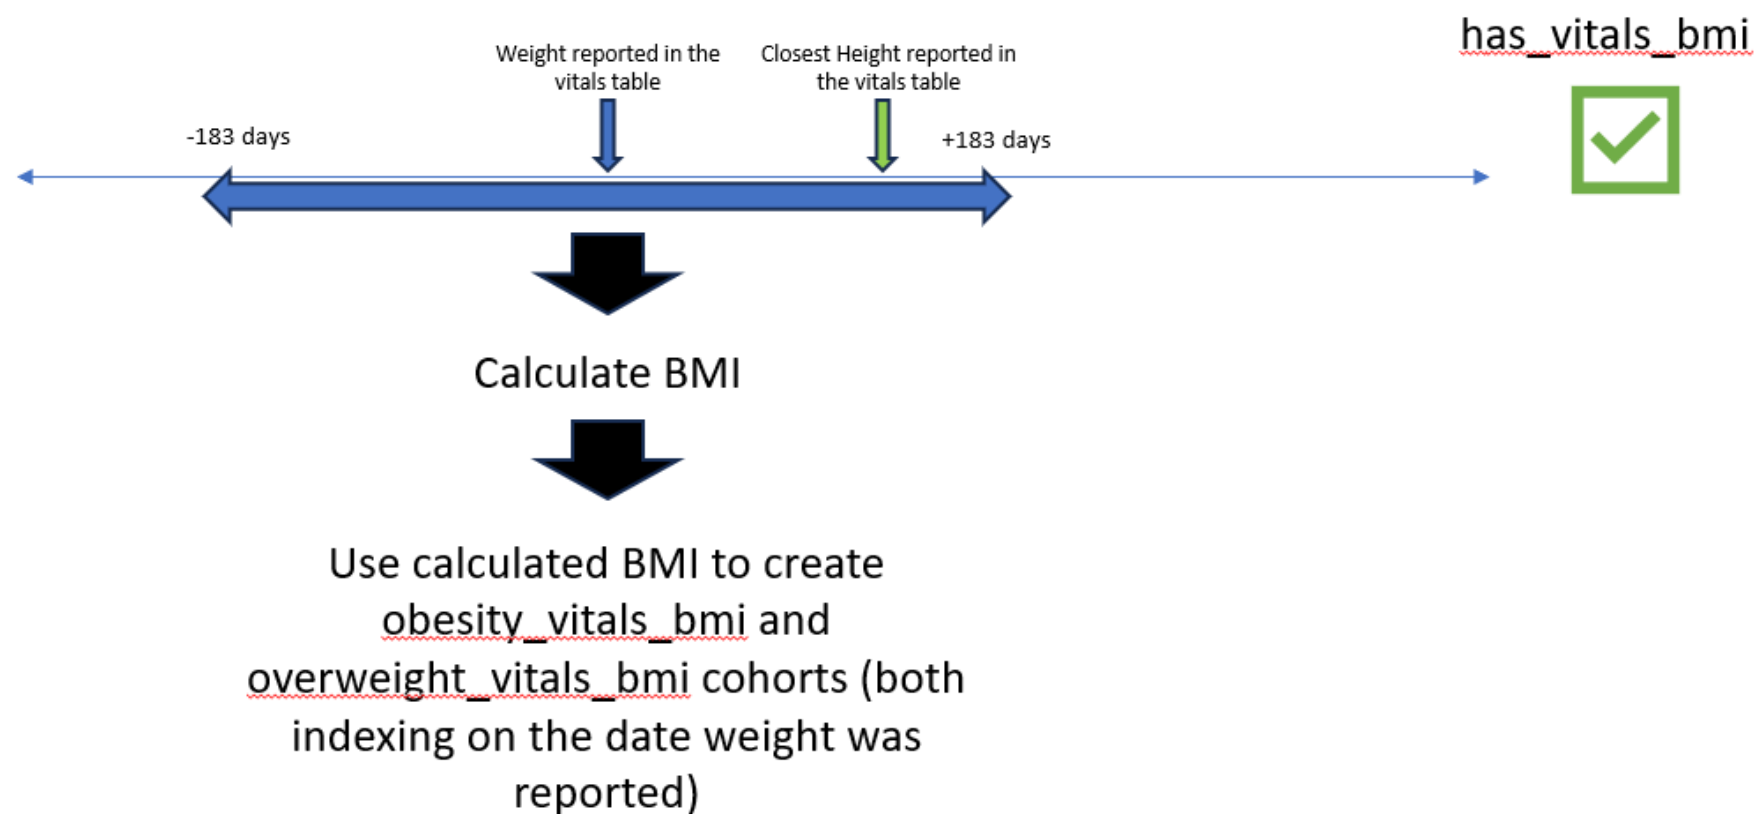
has_vitals_bmi

Weight reported in the vitals table

Closest Height reported in the vitals table

-183 days

+183 days

Calculate BMI

Use calculated BMI to create obesity_vitals_bmi and overweight_vitals_bmi cohorts (both indexing on the date weight was reported)